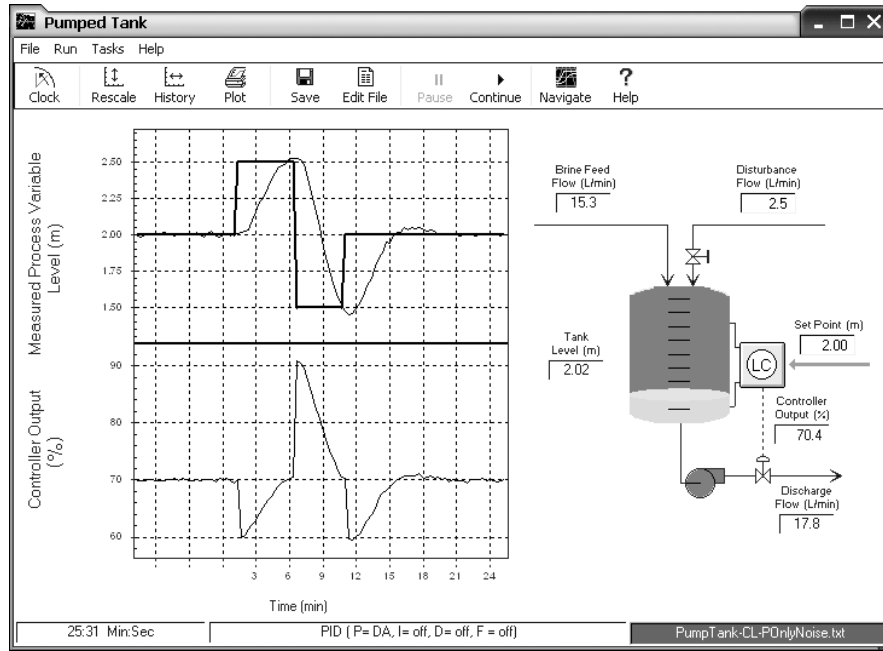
Pumped Tank

File Run Tasks Help

Clock Rescale History Plot Save Edit File Pause Continue Navigate Help

Measured Process Variable Level (m)

2.50
2.25
2.00
1.75
1.50

Controller Output (%)

90
80
70
60

3 6 9 12 15 18 21 24

Time (min)

Brine Feed Flow (L/min)
15.3

Disturbance Flow (L/min)
2.5

Set Point (m)
2.00

Tank Level (m)
2.02

LC

Controller Output (%)
70.4

Discharge Flow (L/min)
17.8

25:31 Min:Sec

PID ( P= DA, I= off, D= off, F = off)

PumpTank-CL-POnlyNoise.txt